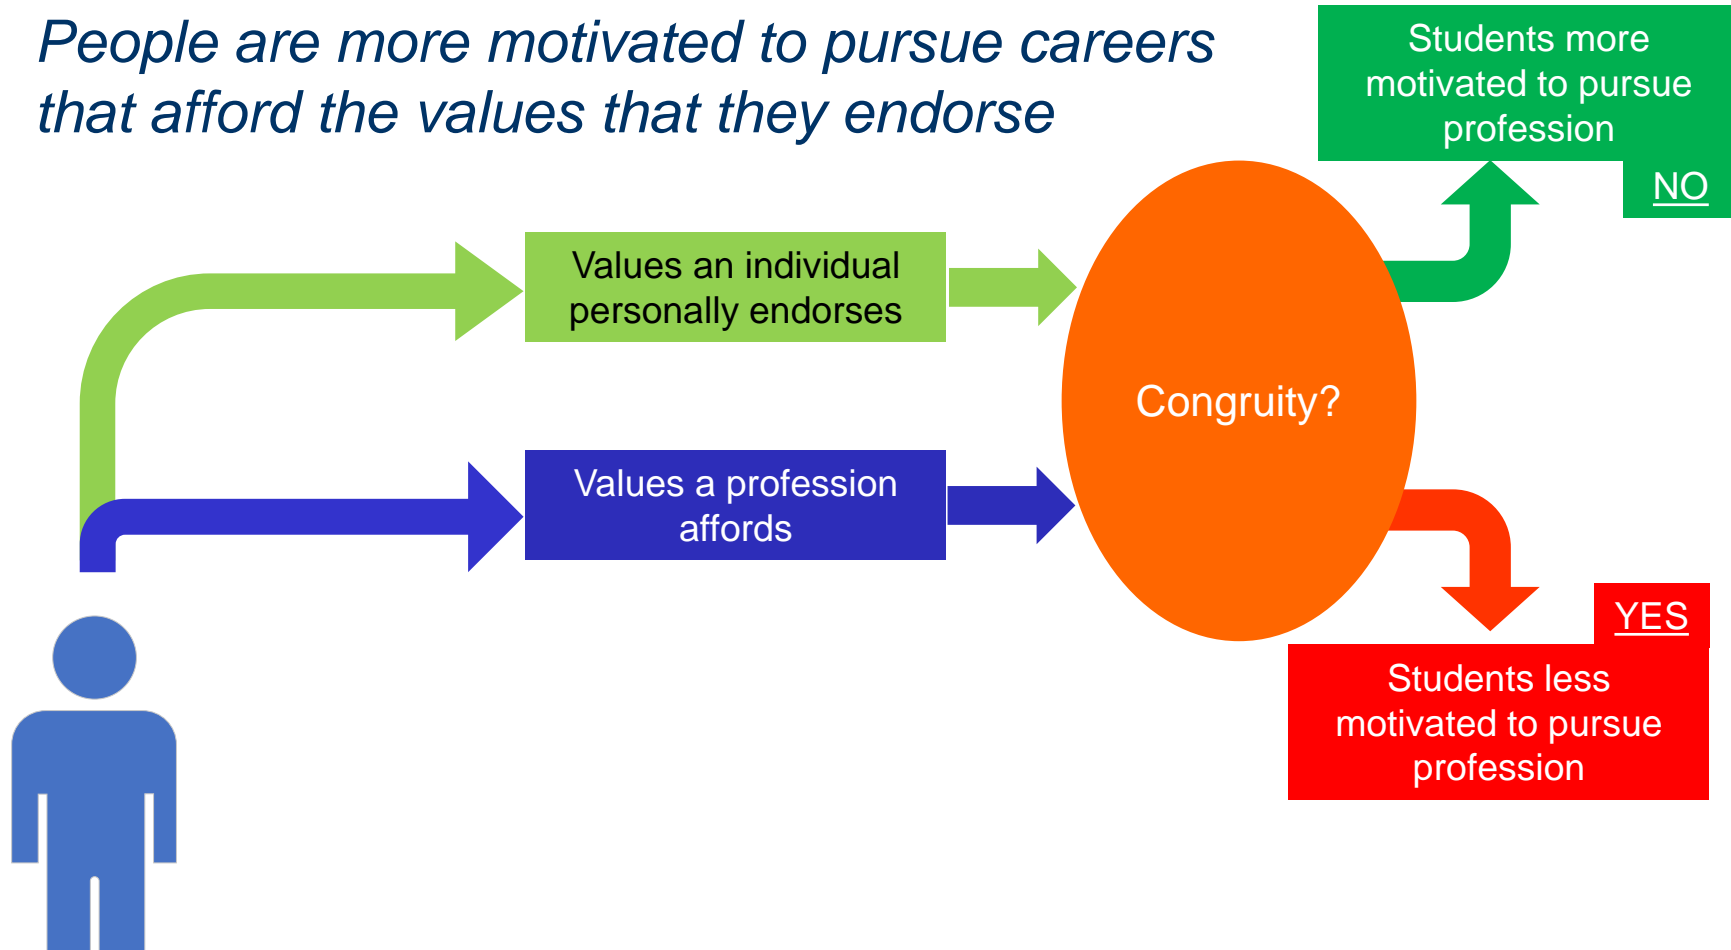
People are more motivated to pursue careers that afford the values that they endorse

Values an individual personally endorses

Values a profession affords

Congruity?

Students more motivated to pursue profession

NO

YES

Students less motivated to pursue profession